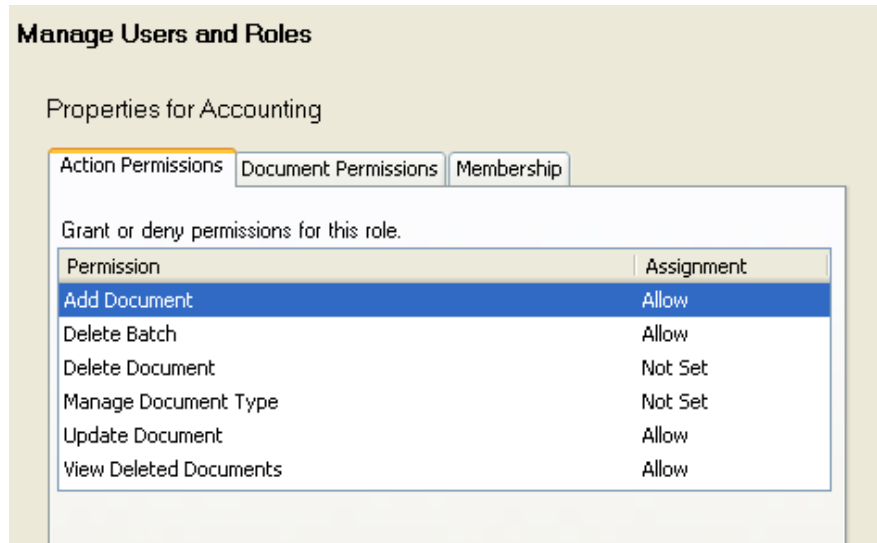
Manage Users and Roles

Properties for Accounting

Action Permissions | Document Permissions | Membership

Grant or deny permissions for this role.

| Permission | Assignment |
|---|---|
| Add Document | Allow |
| Delete Batch | Allow |
| Delete Document | Not Set |
| Manage Document Type | Not Set |
| Update Document | Allow |
| View Deleted Documents | Allow |